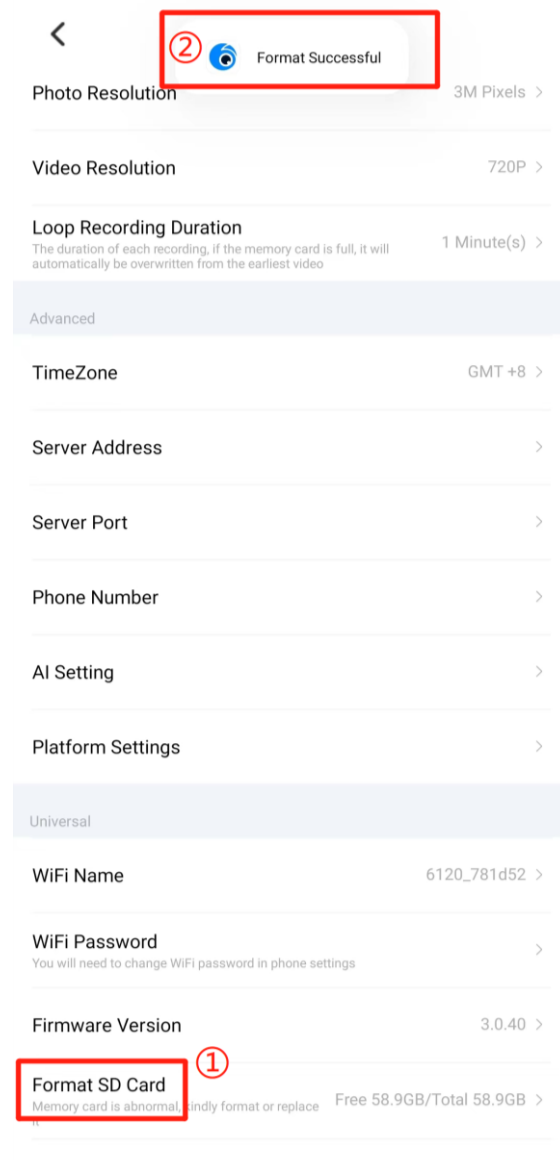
②

Format Successful

Photo Resolution 3M Pixels

Video Resolution 720P

Loop Recording Duration
The duration of each recording, if the memory card is full, it will automatically be overwritten from the earliest video
1 Minute(s)

Advanced

TimeZone GMT +8

Server Address

Server Port

Phone Number

AI Setting

Platform Settings

Universal

WiFi Name 6120_781d52

WiFi Password
You will need to change WiFi password in phone settings

Firmware Version 3.0.40

①

Format SD Card
Memory card is abnormal, kindly format or replace it
Free 58.9GB/Total 58.9GB